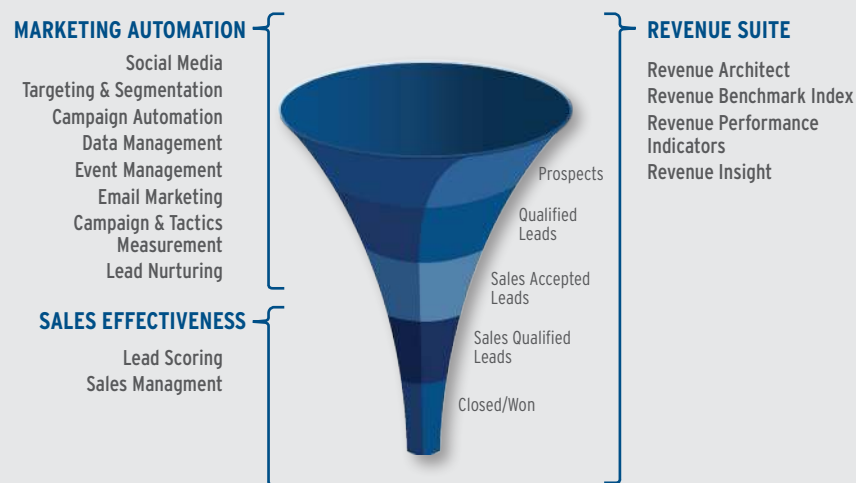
MARKETING AUTOMATION

Social Media
Targeting & Segmentation
Campaign Automation
Data Management
Event Management
Email Marketing
Campaign & Tactics Measurement
Lead Nurturing

SALES EFFECTIVENESS

Lead Scoring
Sales Managment

Prospects
Qualified Leads
Sales Accepted Leads
Sales Qualified Leads
Closed/Won

REVENUE SUITE

Revenue Architect
Revenue Benchmark Index
Revenue Performance Indicators
Revenue Insight